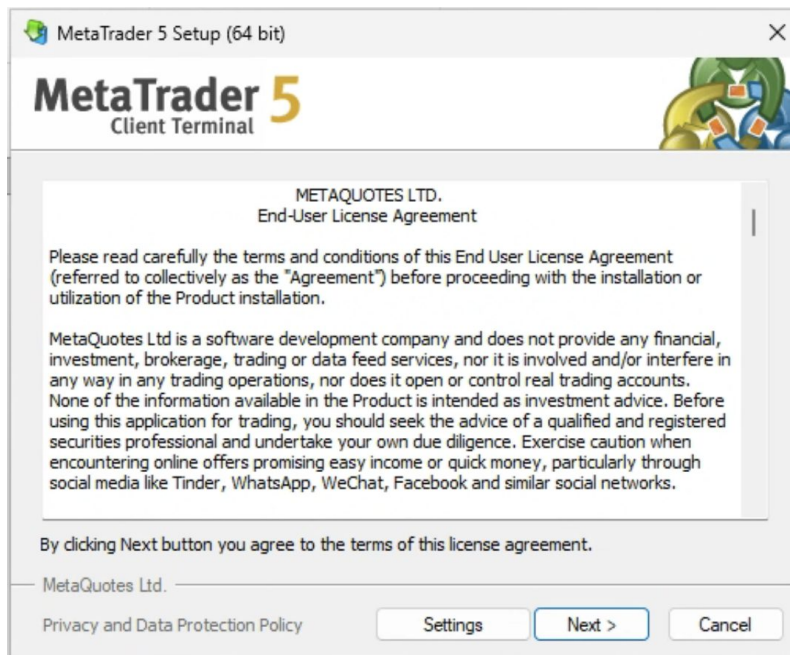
MetaTrader 5 Setup (64 bit)

MetaTrader 5
Client Terminal

METAQUOTES LTD.
End-User License Agreement

Please read carefully the terms and conditions of this End User License Agreement (referred to collectively as the "Agreement") before proceeding with the installation or utilization of the Product installation.

MetaQuotes Ltd is a software development company and does not provide any financial, investment, brokerage, trading or data feed services, nor it is involved and/or interfere in any way in any trading operations, nor does it open or control real trading accounts. None of the information available in the Product is intended as investment advice. Before using this application for trading, you should seek the advice of a qualified and registered securities professional and undertake your own due diligence. Exercise caution when encountering online offers promising easy income or quick money, particularly through social media like Tinder, WhatsApp, WeChat, Facebook and similar social networks.

By clicking Next button you agree to the terms of this license agreement.

MetaQuotes Ltd.

Privacy and Data Protection Policy

Settings

Next >

Cancel